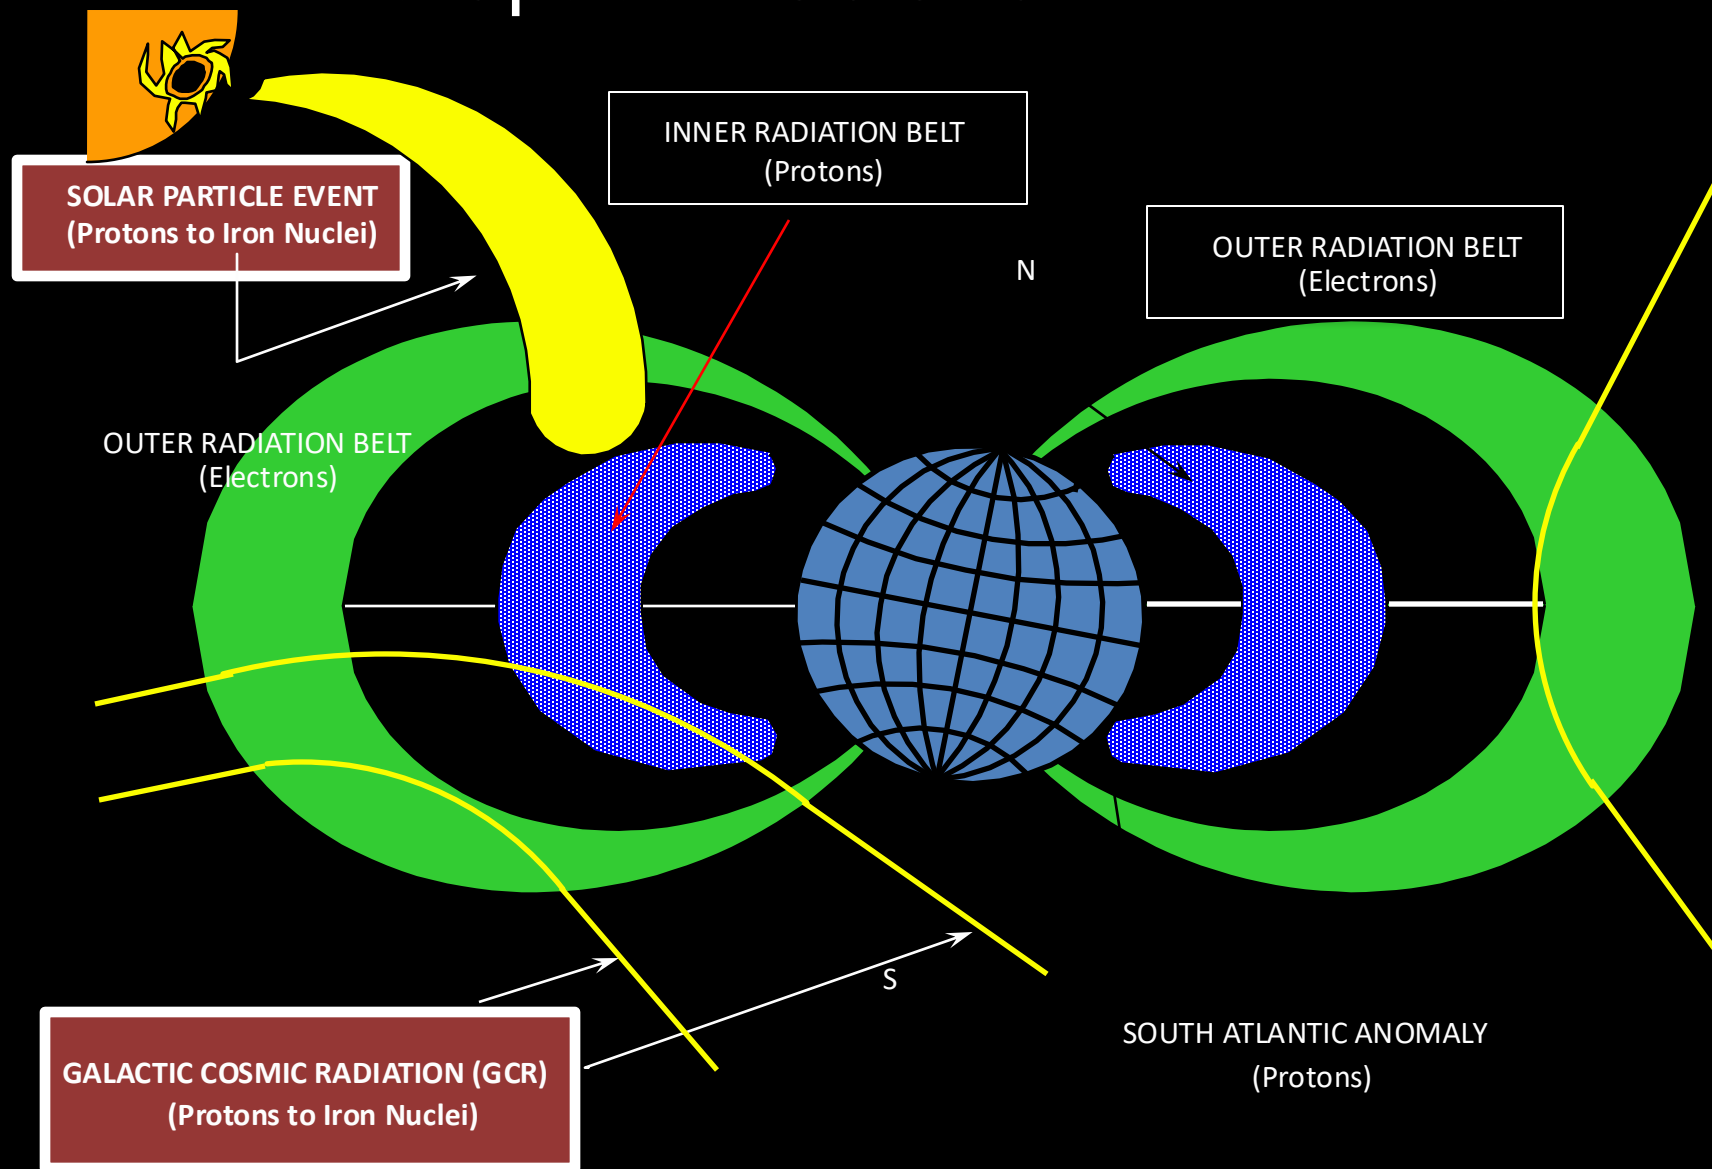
SOLAR PARTICLE EVENT
(Protons to Iron Nuclei)

INNER RADIATION BELT
(Protons)

N

OUTER RADIATION BELT
(Electrons)

OUTER RADIATION BELT
(Electrons)

S

GALACTIC COSMIC RADIATION (GCR)
(Protons to Iron Nuclei)

SOUTH ATLANTIC ANOMALY
(Protons)